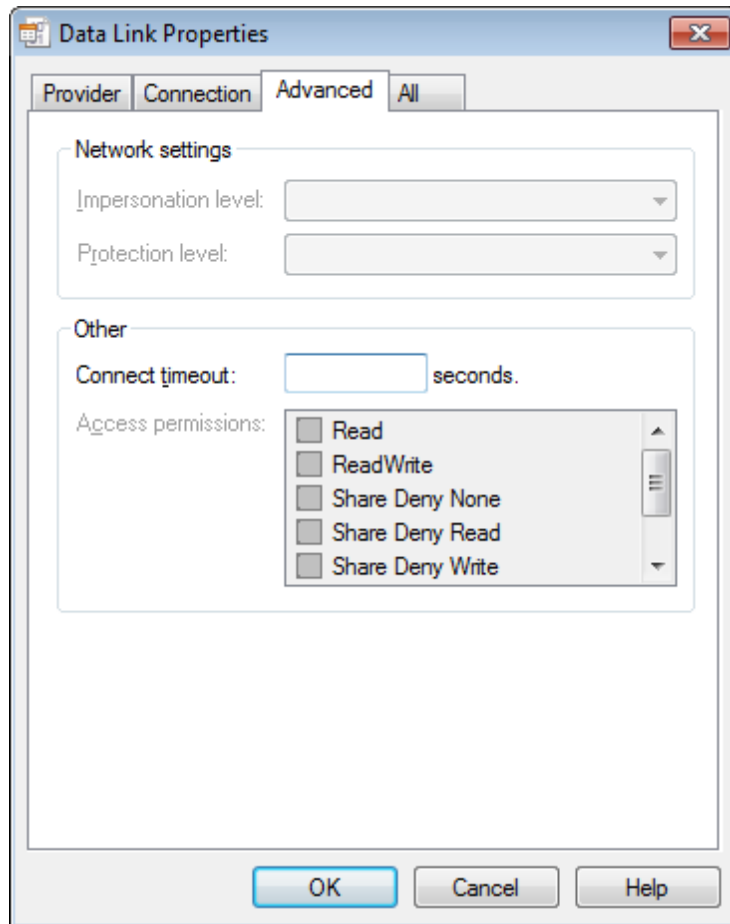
Data Link Properties

Provider | Connection | Advanced | All

Network settings

Impersonation level:

Protection level:

Other

Connect timeout: seconds.

Access permissions:

Read
ReadWrite
Share Deny None
Share Deny Read
Share Deny Write

OK | Cancel | Help